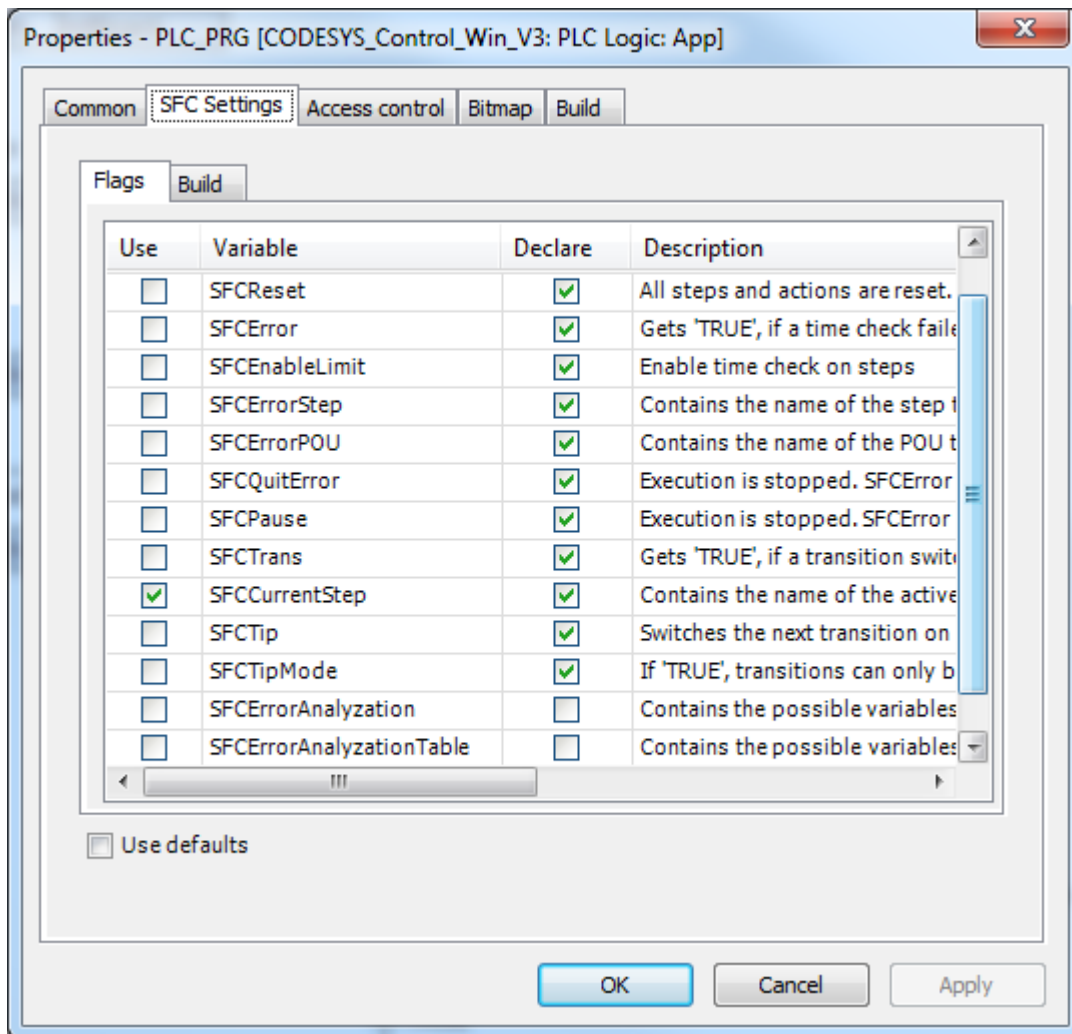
Properties - PLC_PRG [CODESYS_Control_Win_V3: PLC Logic: App]

Common | SFC Settings | Access control | Bitmap | Build

Flags | Build

| Use | Variable | Declare | Description |
|---|---|---|---|
| ☐ | SFCReset | ☑ | All steps and actions are reset. |
| ☐ | SFCError | ☑ | Gets 'TRUE', if a time check faile |
| ☐ | SFCEnableLimit | ☑ | Enable time check on steps |
| ☐ | SFCErrorStep | ☑ | Contains the name of the step t |
| ☐ | SFCErrorPOU | ☑ | Contains the name of the POU t |
| ☐ | SFCQuitError | ☑ | Execution is stopped. SFCError |
| ☐ | SFCPause | ☑ | Execution is stopped. SFCError |
| ☐ | SFCTrans | ☑ | Gets 'TRUE', if a transition swit |
| ☑ | SFCCurrentStep | ☑ | Contains the name of the active |
| ☐ | SFCTip | ☑ | Switches the next transition on |
| ☐ | SFCTipMode | ☑ | If 'TRUE', transitions can only b |
| ☐ | SFCErrorAnalyzation | ☐ | Contains the possible variables |
| ☐ | SFCErrorAnalyzationTable | ☐ | Contains the possible variables |

Use defaults

OK Cancel Apply